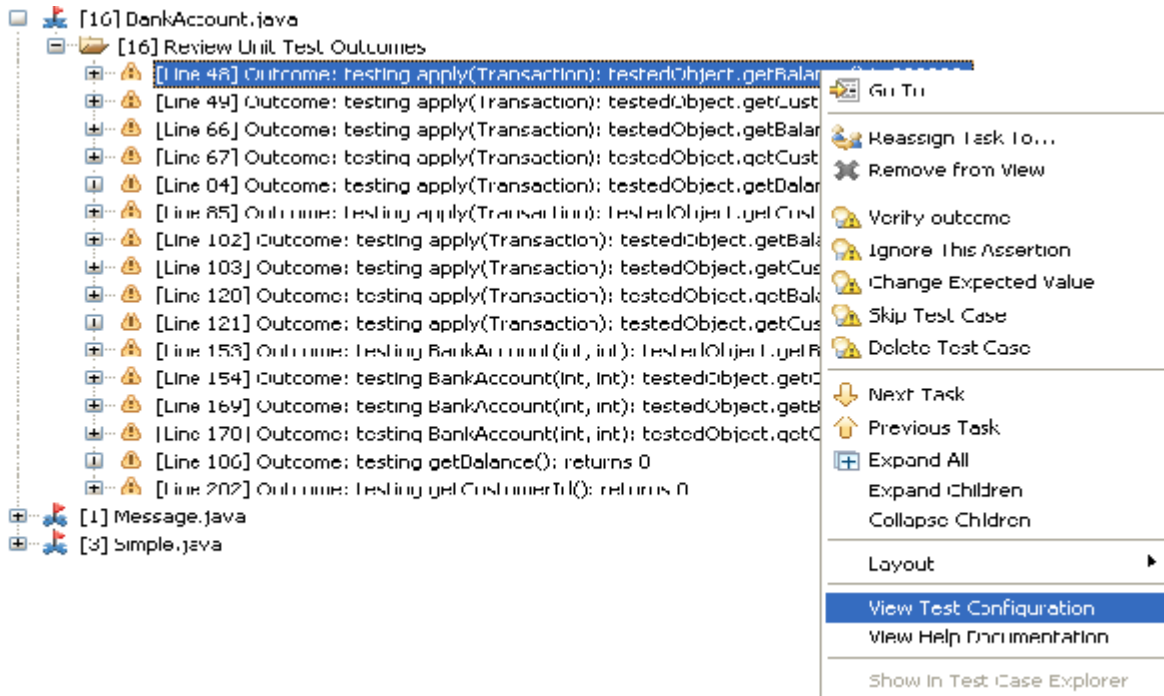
[16] BankAccount.java
[16] Review Unit Test Outcomes
[Line 48] Outcome: testing apply(Transaction): testedObject.getBalan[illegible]
[Line 49] Outcome: testing apply(Transaction): testedObject.getCust
[Line 66] Outcome: testing apply(Transaction): testedObject.getBalar
[Line 67] Outcome: testing apply(Transaction): testedObject.getCust
[Line 84] Outcome: testing apply(Transaction): testedObject.getBalar
[Line 85] Outcome: testing apply(Transaction): testedObject.getCust
[Line 102] Outcome: testing apply(Transaction): testedObject.getBala
[Line 103] Outcome: testing apply(Transaction): testedObject.getCus
[Line 120] Outcome: testing apply(Transaction): testedObject.getBala
[Line 121] Outcome: testing apply(Transaction): testedObject.getCus
[Line 153] Outcome: testing BankAccount(int, int): testedObject.getB
[Line 154] Outcome: testing BankAccount(int, int): testedObject.getC
[Line 169] Outcome: testing BankAccount(int, int): testedObject.getB
[Line 170] Outcome: testing BankAccount(int, int): testedObject.getC
[Line 186] Outcome: testing getBalance(): returns 0
[Line 202] Outcome: testing getCustomerId(): returns 0
[1] Message.java
[3] Simple.java

Go To
Reassign Task To...
Remove from View
Verify outcome
Ignore This Assertion
Change Expected Value
Skip Test Case
Delete Test Case
Next Task
Previous Task
Expand All
Expand Children
Collapse Children
Layout
View Test Configuration
View Help Documentation
Show In Test Case Explorer